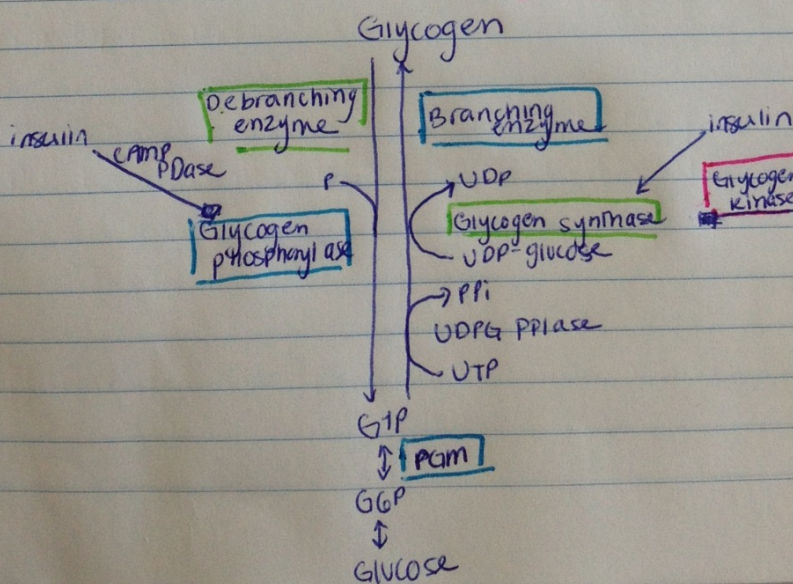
Glycogen

Debranching enzyme

Branching enzyme

insulin

cAMP PDase

insulin

P

UDP

Glycogen kinase

Glycogen phosphorylase

Glycogen synthase

UDP-glucose

PPi

UDPG PPlase

UTP

G1P

PGM

G6P

Glucose